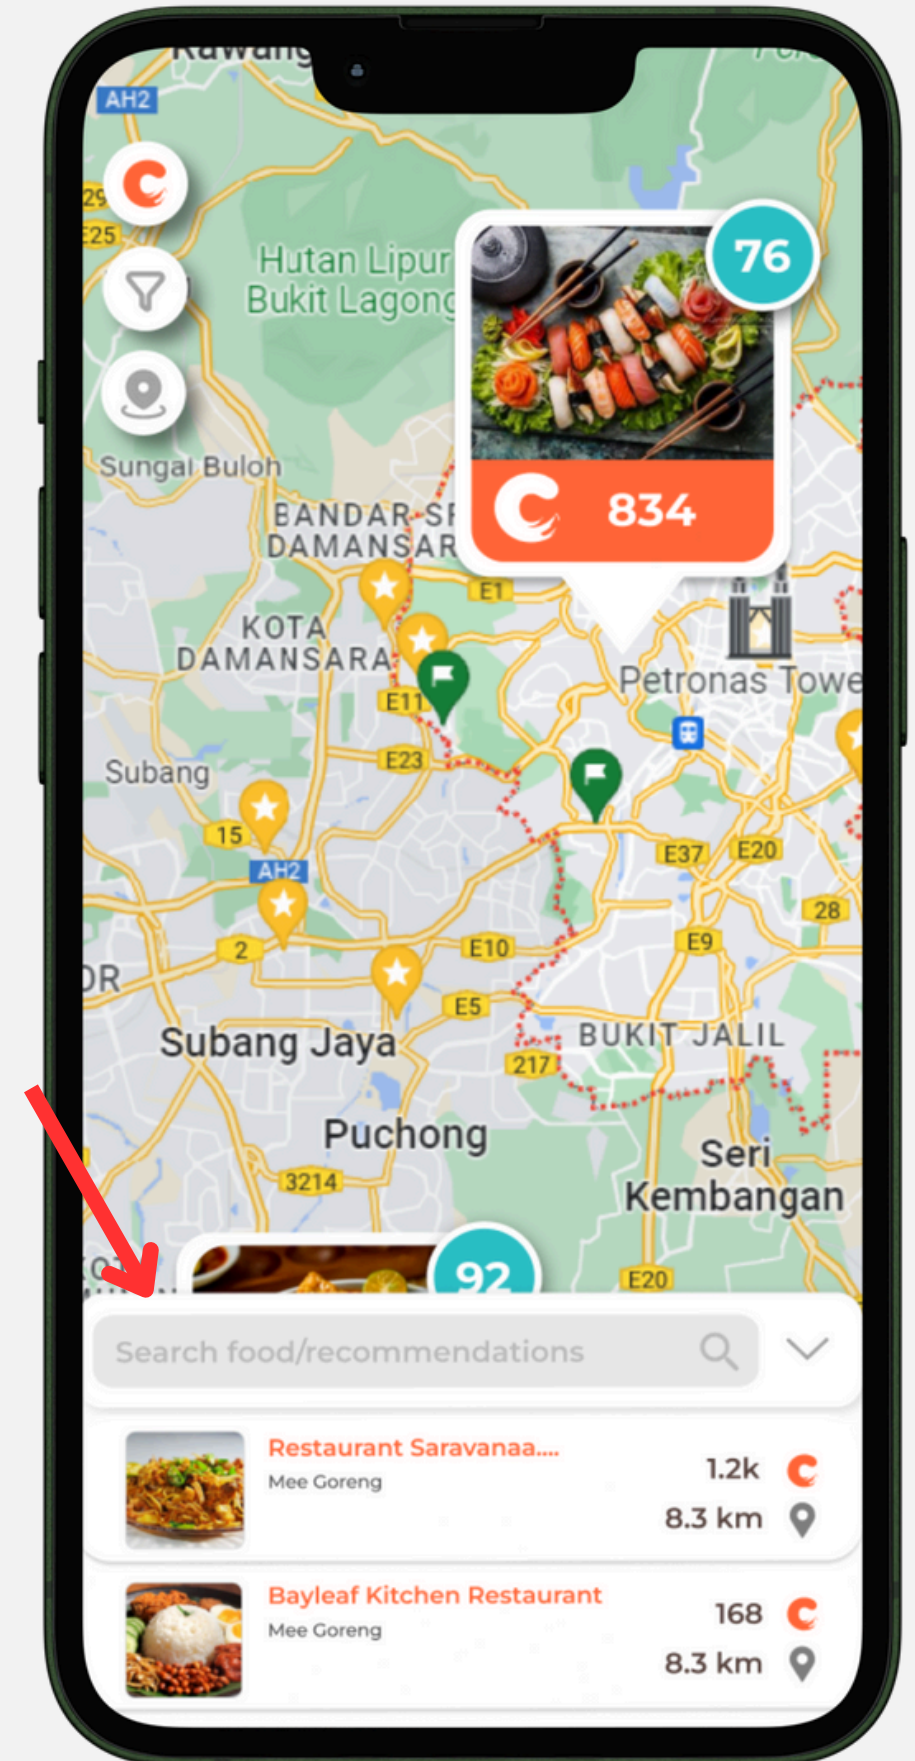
AH2

29

E25

Hutan Lipur Bukit Lagong

76

834

Sungai Buloh

BANDAR SR DAMANSARA

E1

KOTA DAMANSARA

E11

Petronas Towe

E23

Subang

15

AH2

E37

E20

28

E9

2

E10

DR

E5

Subang Jaya

BUKIT JALIL

217

Puchong

Seri Kembangan

3214

92

E20

Search food/recommendations

Restaurant Saravanaa....
Mee Goreng
1.2k
8.3 km

Bayleaf Kitchen Restaurant
Mee Goreng
168
8.3 km